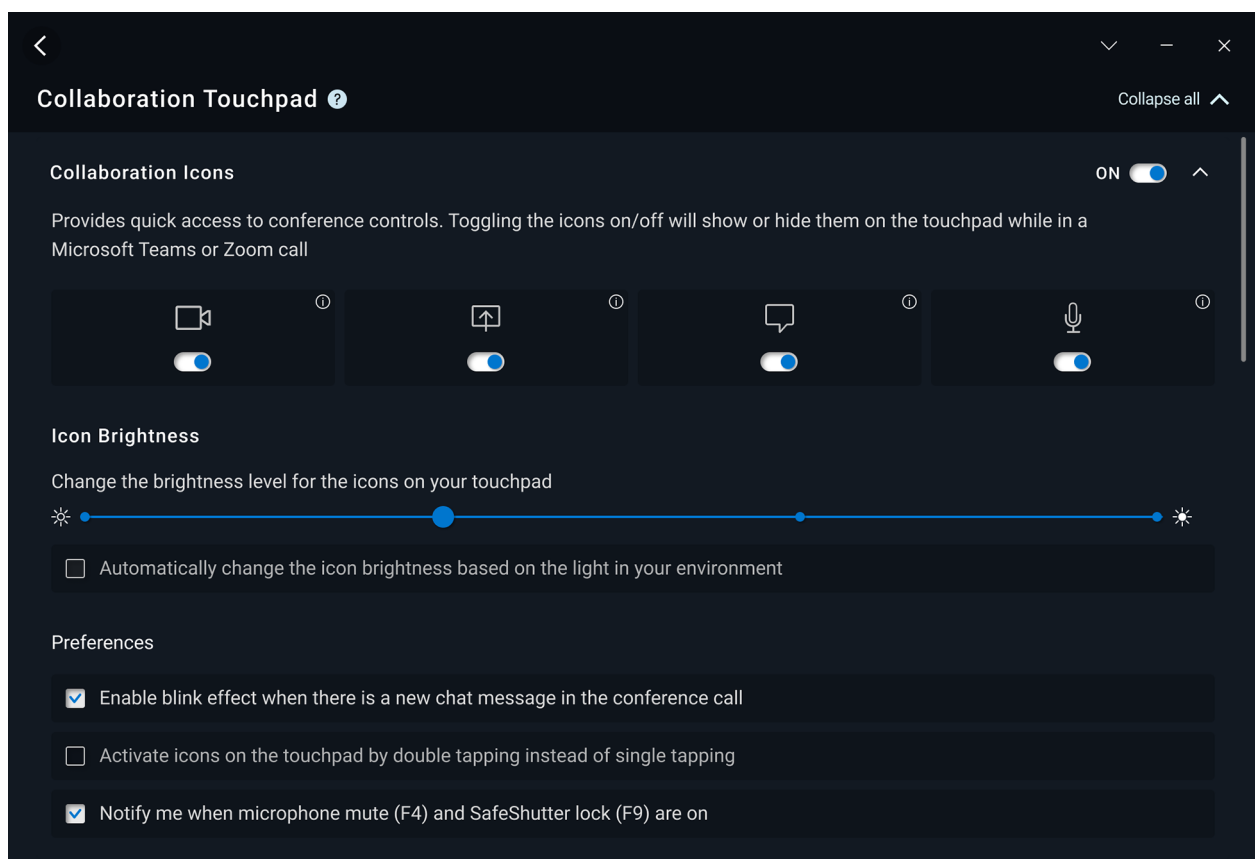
Collaboration Touchpad

Collapse all

Collaboration Icons

ON

Provides quick access to conference controls. Toggling the icons on/off will show or hide them on the touchpad while in a Microsoft Teams or Zoom call

Icon Brightness

Change the brightness level for the icons on your touchpad

Automatically change the icon brightness based on the light in your environment

Preferences

Enable blink effect when there is a new chat message in the conference call

Activate icons on the touchpad by double tapping instead of single tapping

Notify me when microphone mute (F4) and SafeShutter lock (F9) are on